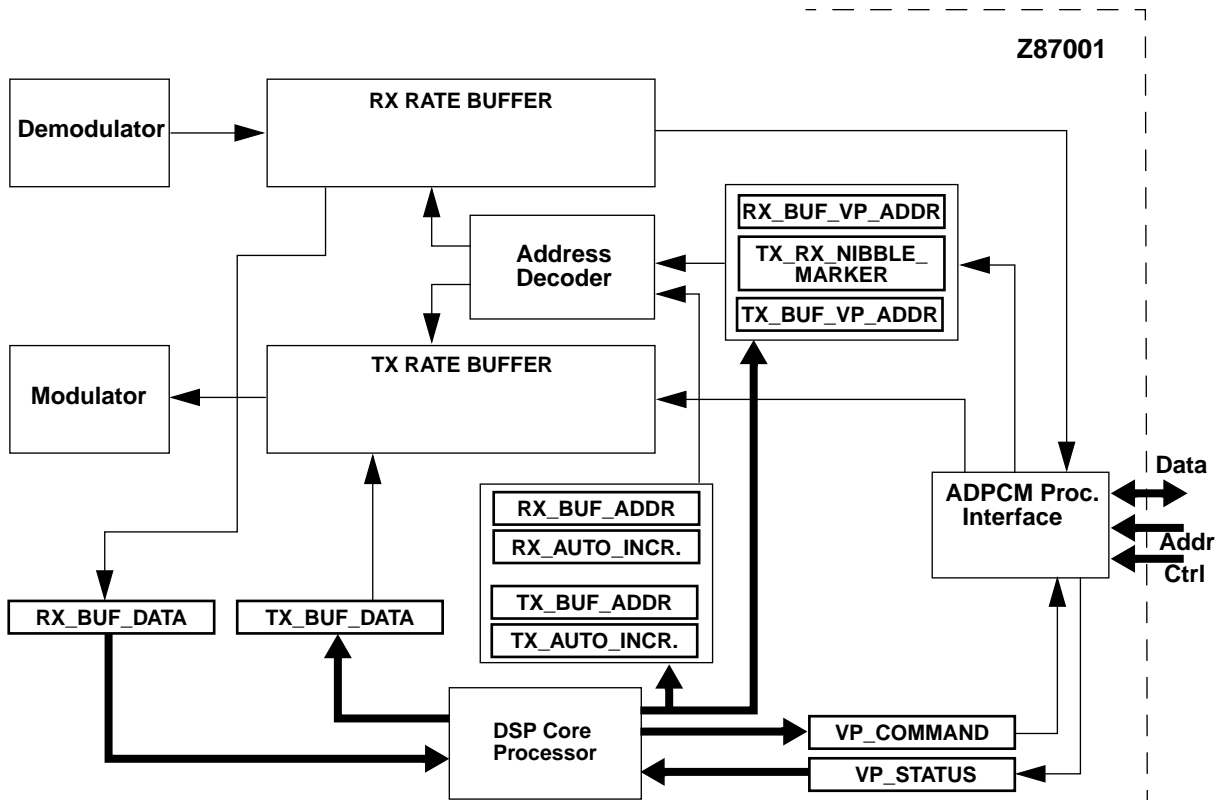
Z87001

Demodulator

RX RATE BUFFER

Address Decoder

RX_BUF_VP_ADDR

TX_RX_NIBBLE_ MARKER

TX_BUF_VP_ADDR

Modulator

TX RATE BUFFER

RX_BUF_ADDR

RX_AUTO_INCR.

TX_BUF_ADDR

TX_AUTO_INCR.

ADPCM Proc. Interface

Data

Addr

Ctrl

RX_BUF_DATA

TX_BUF_DATA

DSP Core Processor

VP_COMMAND

VP_STATUS